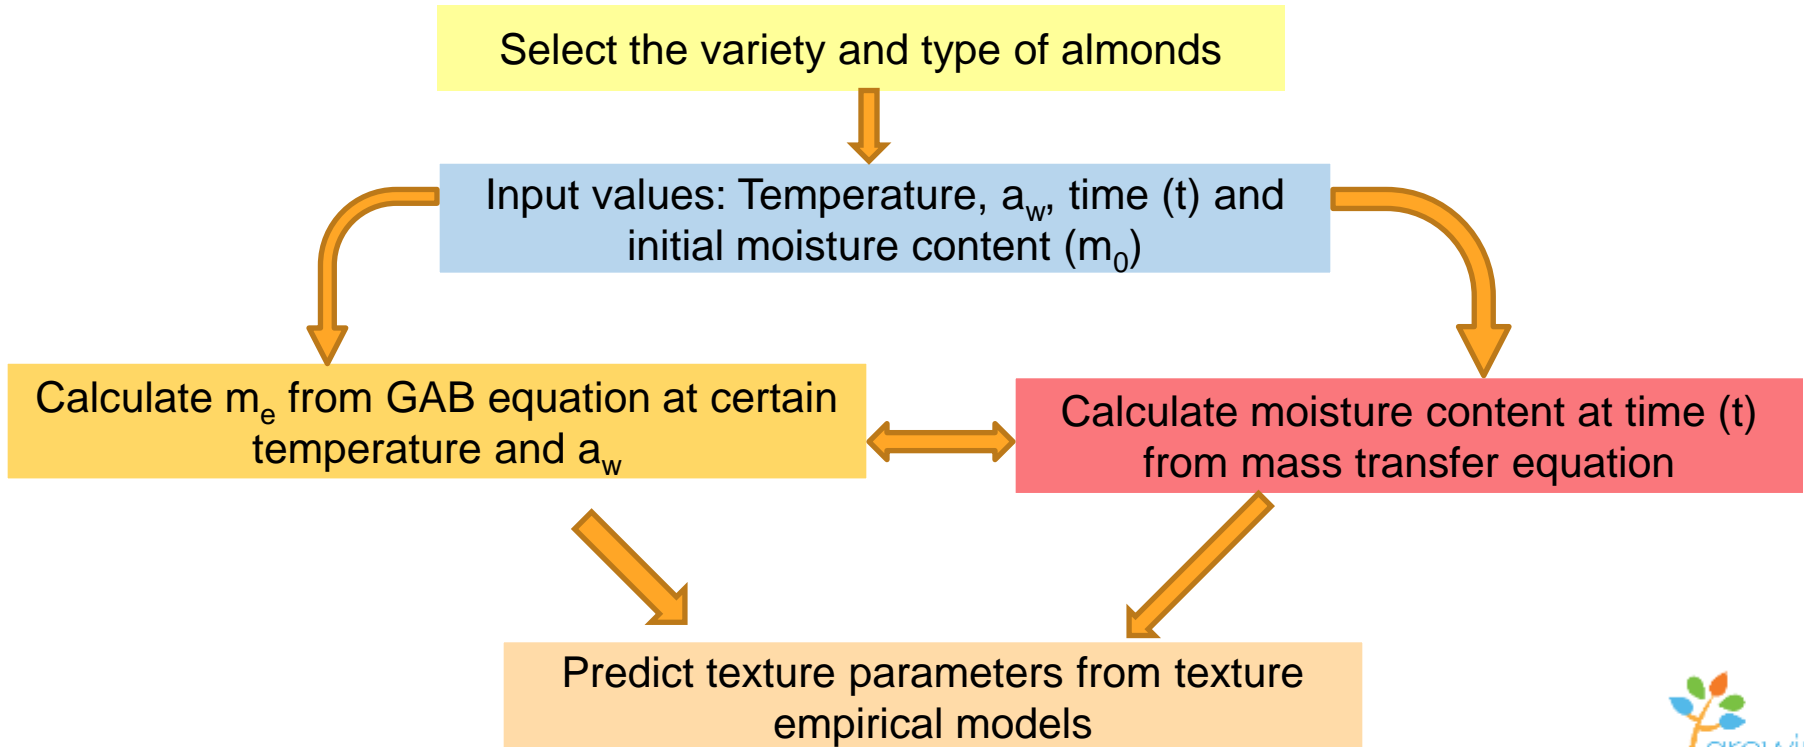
Select the variety and type of almonds

Input values: Temperature, $a_w$, time (t) and initial moisture content ($m_0$)

Calculate $m_e$ from GAB equation at certain temperature and $a_w$

Calculate moisture content at time (t) from mass transfer equation

Predict texture parameters from texture empirical models

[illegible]